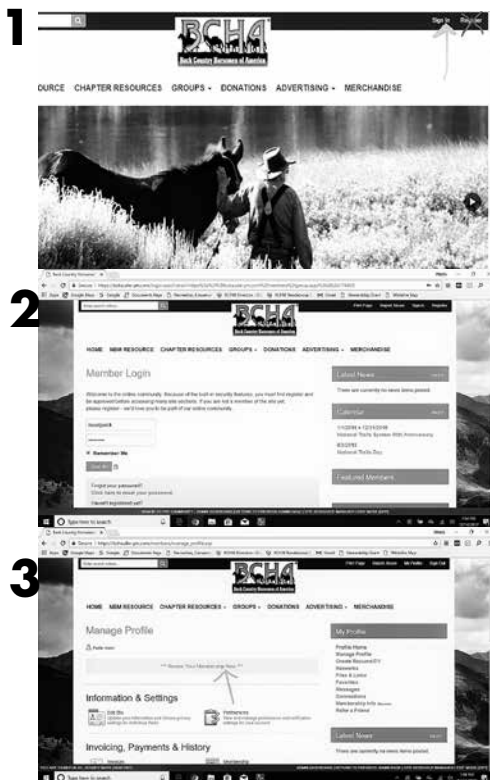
1

BCHA
Back Country Horsemen of America

Sign In Register

DURCE CHAPTER RESOURCES GROUPS DONATIONS ADVERTISING MERCHANDISE

2

BCHA
Back Country Horsemen of America

HOME MEM RESOURCE CHAPTER RESOURCES GROUPS DONATIONS ADVERTISING MERCHANDISE

Member Login

Latest News

There are currently no news items posted.

Remember Me

Calendar

National Trails System 50th Anniversary

National Trails Day

Featured Members

Type here to search

3

BCHA
Back Country Horsemen of America

HOME MEM RESOURCE CHAPTER RESOURCES GROUPS DONATIONS ADVERTISING MERCHANDISE

Manage Profile

** Renew Your Membership Now **

Information & Settings

Edit Me

Preferences

Invoicing, Payments & History

My Profile

Profile Home
Manage Profile
Groups
Networks
Messages
Connections
Membership Info
Refer a Friend

Latest News

There are currently no news items posted.

Type here to search